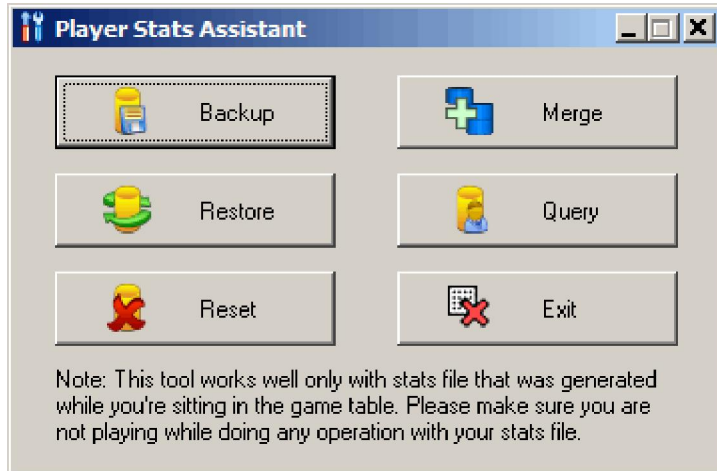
Player Stats Assistant

Backup

Merge

Restore

Query

Reset

Exit

Note: This tool works well only with stats file that was generated while you're sitting in the game table. Please make sure you are not playing while doing any operation with your stats file.